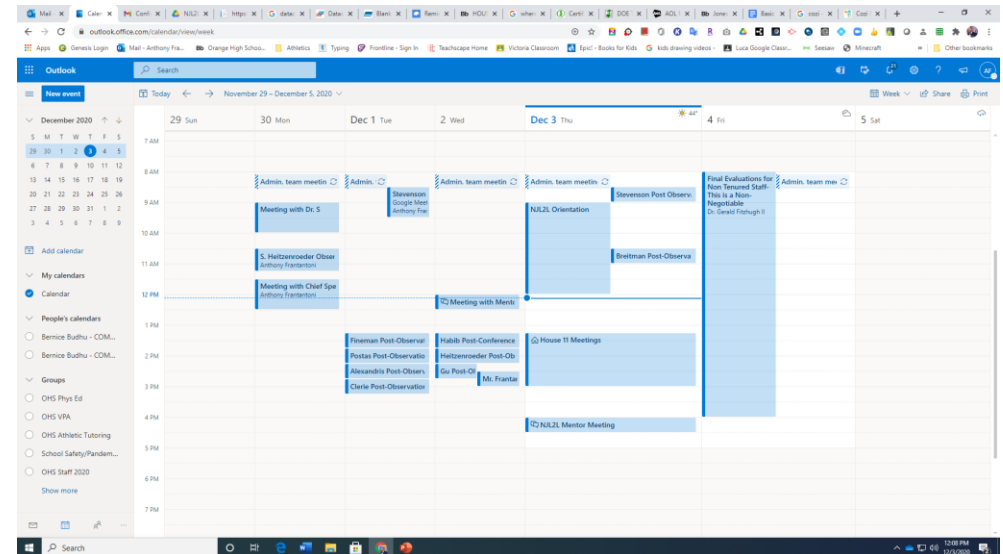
Mail | Calen | Conf | NJL2 | https | Gdate | Data | Barri | Remi | HOU | wher | Certi | DOE | AOL | Jone | Basi | cozi | Cozi | +

outlook.office.com/calendar/view/week

Apps | Genesis Login | Mail - Anthony Fra... | Orange High Schoo... | Athletics | Typing | Frontline - Sign In | Teachscape Home | Victoria Classroom | Epic! - Books for Kids | kids drawing videos - | Luca Google Classr... | Seesaw | Minecraft | Other bookmarks

Outlook | Search

New event | Today | November 29 – December 5, 2020 | Week | Share | Print

December 2020
S M T W T F S
29 30 1 2 3 4 5
6 7 8 9 10 11 12
13 14 15 16 17 18 19
20 21 22 23 24 25 26
27 28 29 30 31 1 2
3 4 5 6 7 8 9

Add calendar
My calendars
Calendar
People's calendars
Bernice Budhu - COM...
Bernice Budhu - COM...
Groups
OHS Phys Ed
OHS VPA
OHS Athletic Tutoring
School Safety/Pandem...
OHS Staff 2020
Show more

29 Sun | 30 Mon | Dec 1 Tue | 2 Wed | Dec 3 Thu 44° | 4 Fri | 5 Sat

7 AM
8 AM
9 AM
10 AM
11 AM
12 PM
1 PM
2 PM
3 PM
4 PM
5 PM
6 PM
7 PM

Admin. team meetin
Meeting with Dr. S
S. Heitzenroeder Obse
Anthony Frantantoni
Meeting with Chief Spe
Anthony Frantantoni

Admin.
Stevenson
Google Meet
Anthony Fra
Fineman Post-Observat
Postas Post-Observatio
Alexandris Post-Obser
Clerie Post-Observation

Admin. team meetin
Meeting with Ment
Habib Post-Conference
Heitzenroeder Post-Ob
Gu Post-Ol
Mr. Frantar

Admin. team meetin
Stevenson Post Observ
NJL2L Orientation
Breitman Post-Observa
House 11 Meetings
NJL2L Mentor Meeting

Final Evaluations for Non Tenured Staff- This is a Non-Negotiable
Dr. Gerald Fitzhugh II
Admin. team mee

Search
12:08 PM
12/3/2020